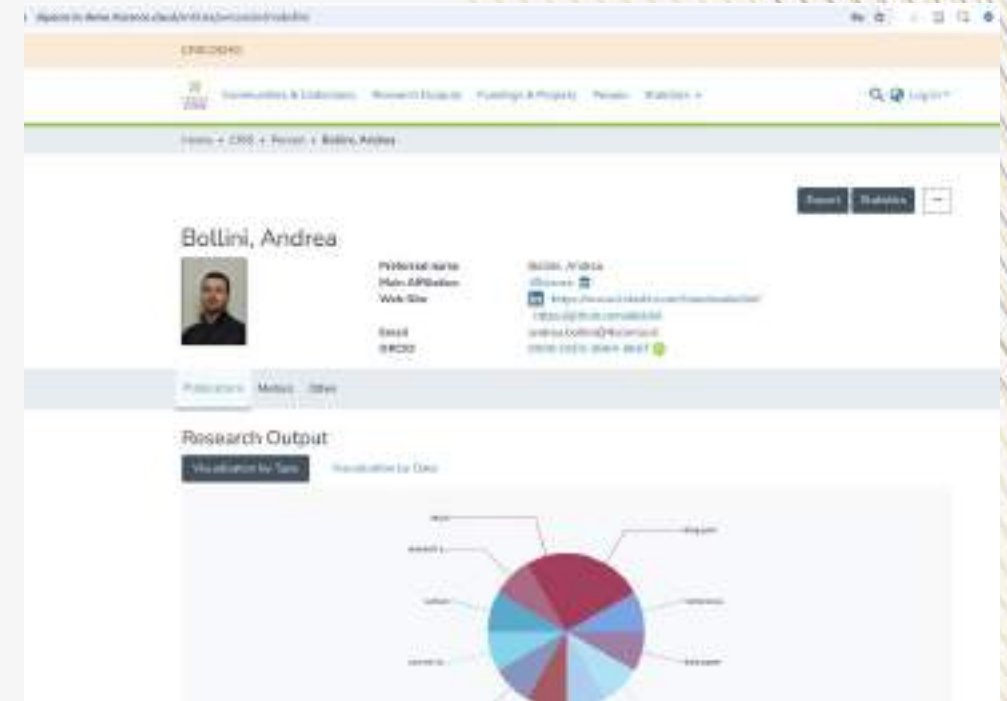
Bollini, Andrea

Preferred name | Bollini, Andrea
Main Affiliation | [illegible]
Web Site | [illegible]
Email | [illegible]
ORCID | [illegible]

Publications Metrics Other

Research Output

Visualization by Type Visualization by Date

Export Statistics

Communities & Collections Research Outputs Fundings & Projects People Statistics

Log In

Home CRIS Person Bollini, Andrea